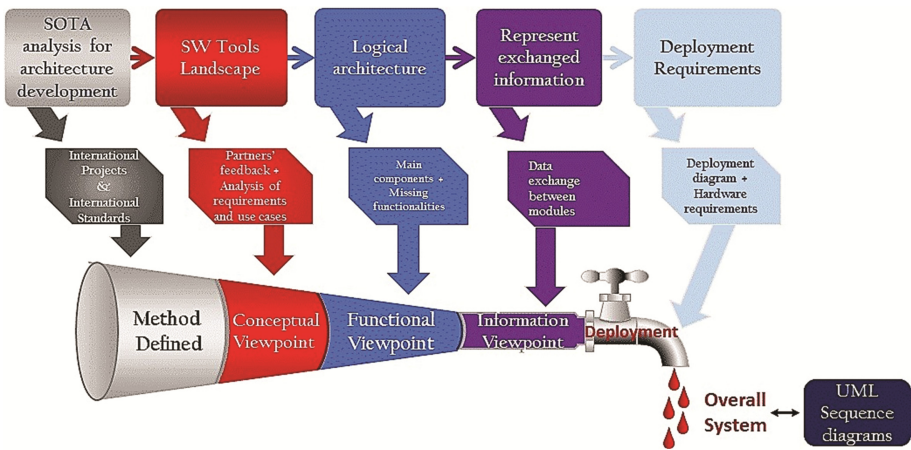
SOTA analysis for architecture development

SW Tools Landscape

Logical architecture

Represent exchanged information

Deployment Requirements

International Projects & International Standards

Partners' feedback + Analysis of requirements and use cases

Main components + Missing functionalities

Data exchange between modules

Deployment diagram + Hardware requirements

Method Defined

Conceptual Viewpoint

Functional Viewpoint

Information Viewpoint

Deployment

Overall System

UML Sequence diagrams